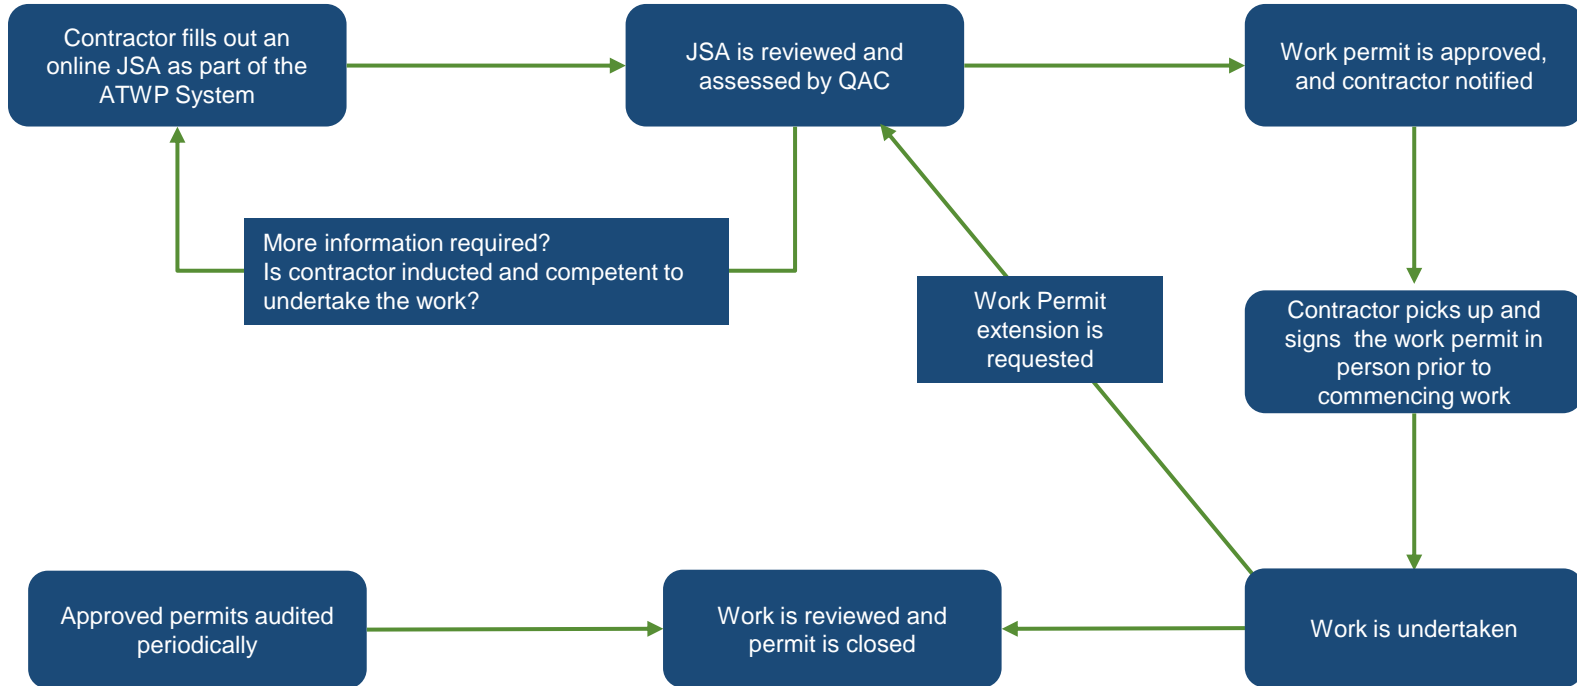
Contractor fills out an online JSA as part of the ATWP System

JSA is reviewed and assessed by QAC

Work permit is approved, and contractor notified

More information required?
Is contractor inducted and competent to undertake the work?

Work Permit extension is requested

Contractor picks up and signs the work permit in person prior to commencing work

Approved permits audited periodically

Work is reviewed and permit is closed

Work is undertaken